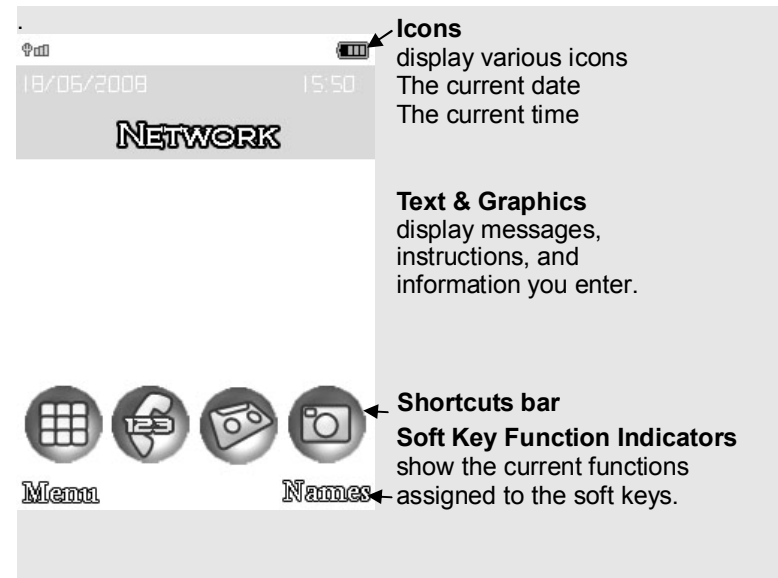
18/06/2008 15:50

NETWORK

Icons
display various icons
The current date
The current time

Text & Graphics
display messages, instructions, and information you enter.

123

Shortcuts bar

Soft Key Function Indicators
show the current functions assigned to the soft keys.

Menu

Names